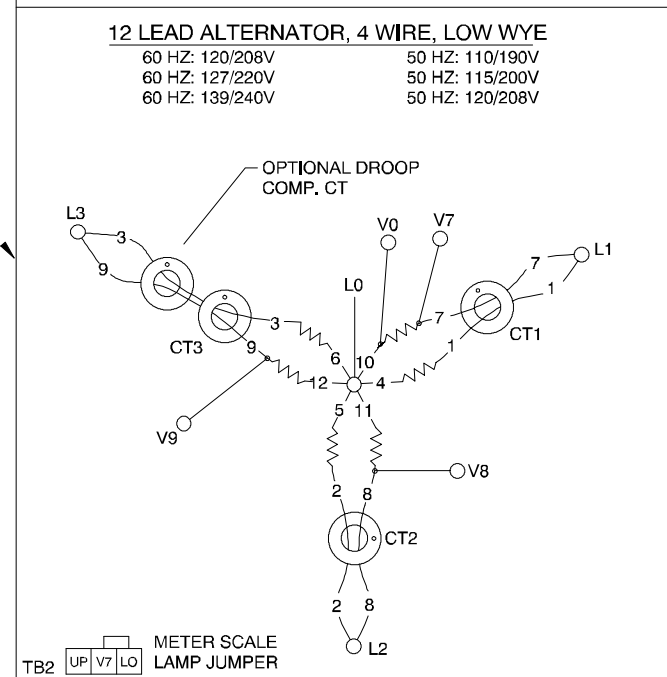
12 LEAD ALTERNATOR, 4 WIRE, LOW WYE

60 HZ: 120/208V
60 HZ: 127/220V
60 HZ: 139/240V

50 HZ: 110/190V
50 HZ: 115/200V
50 HZ: 120/208V

OPTIONAL DROOP COMP. CT

L3
3
9
CT3
3
9
6
12
V9
V0
V7
L0
10
7
L1
7
1
CT1
1
4
5
11
V8
2
8
CT2
2
8
L2

TB2 UP V7 LO METER SCALE LAMP JUMPER